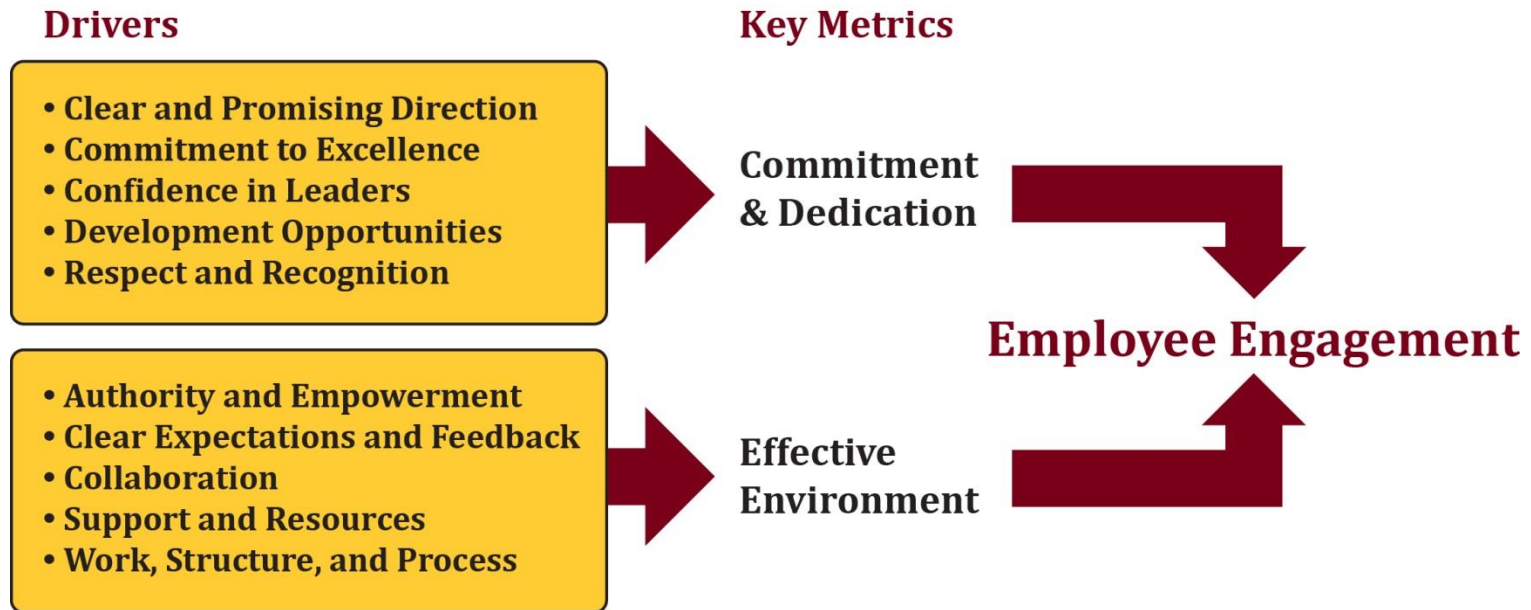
Drivers

Key Metrics

• Clear and Promising Direction
• Commitment to Excellence
• Confidence in Leaders
• Development Opportunities
• Respect and Recognition

Commitment & Dedication

Employee Engagement

• Authority and Empowerment
• Clear Expectations and Feedback
• Collaboration
• Support and Resources
• Work, Structure, and Process

Effective Environment